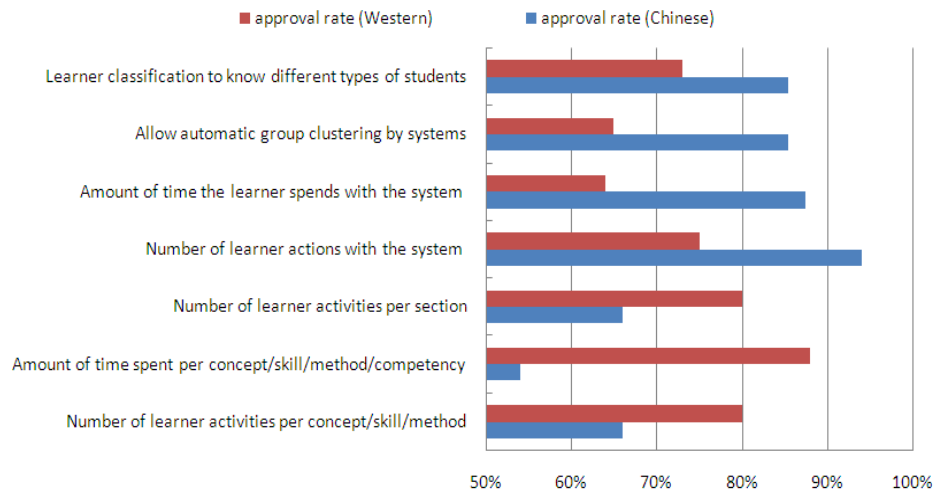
approval rate (Western)
approval rate (Chinese)

Learner classification to know different types of students
Allow automatic group clustering by systems
Amount of time the learner spends with the system
Number of learner actions with the system
Number of learner activities per section
Amount of time spent per concept/skill/method/competency
Number of learner activities per concept/skill/method

50%
60%
70%
80%
90%
100%